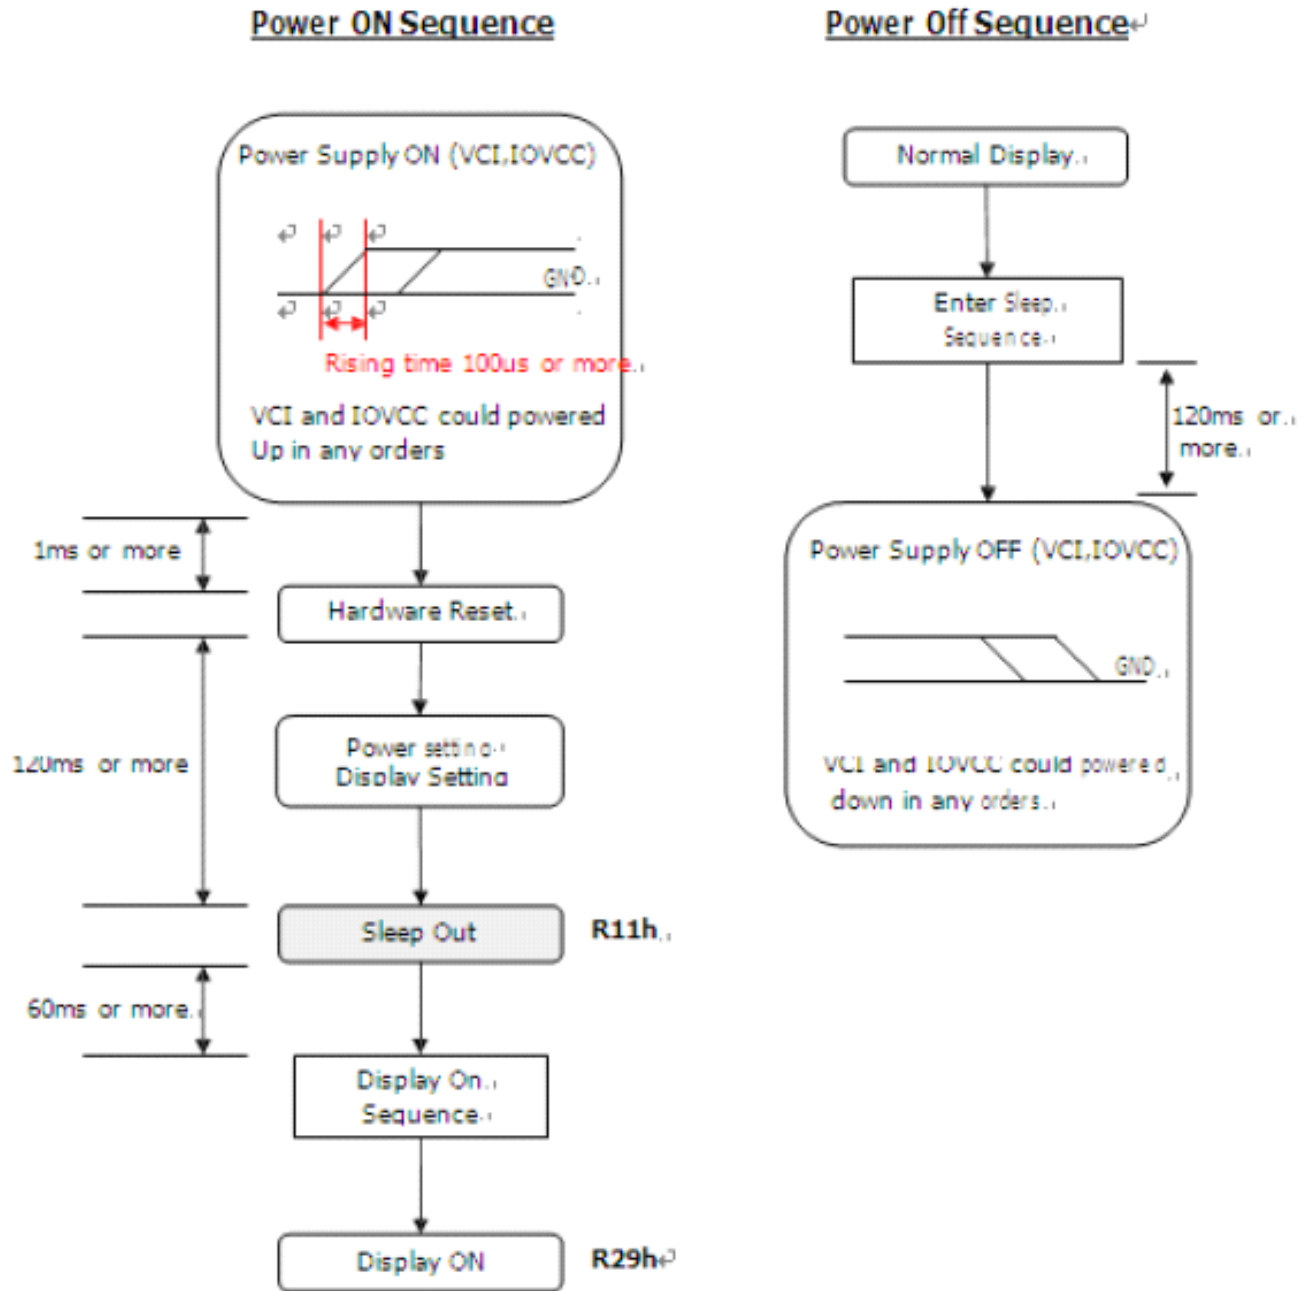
Power ON Sequence

Power Supply ON (VCI,IOVCC)

GND

Rising time 100us or more

VCI and IOVCC could powered Up in any orders

1ms or more

Hardware Reset

120ms or more

Power setting
Display Setting

Sleep Out

R11h

60ms or more

Display On
Sequence

Display ON

R29h

Power Off Sequence

Normal Display

Enter Sleep
Sequence

120ms or more

Power Supply OFF (VCI,IOVCC)

GND

VCI and IOVCC could powered down in any orders